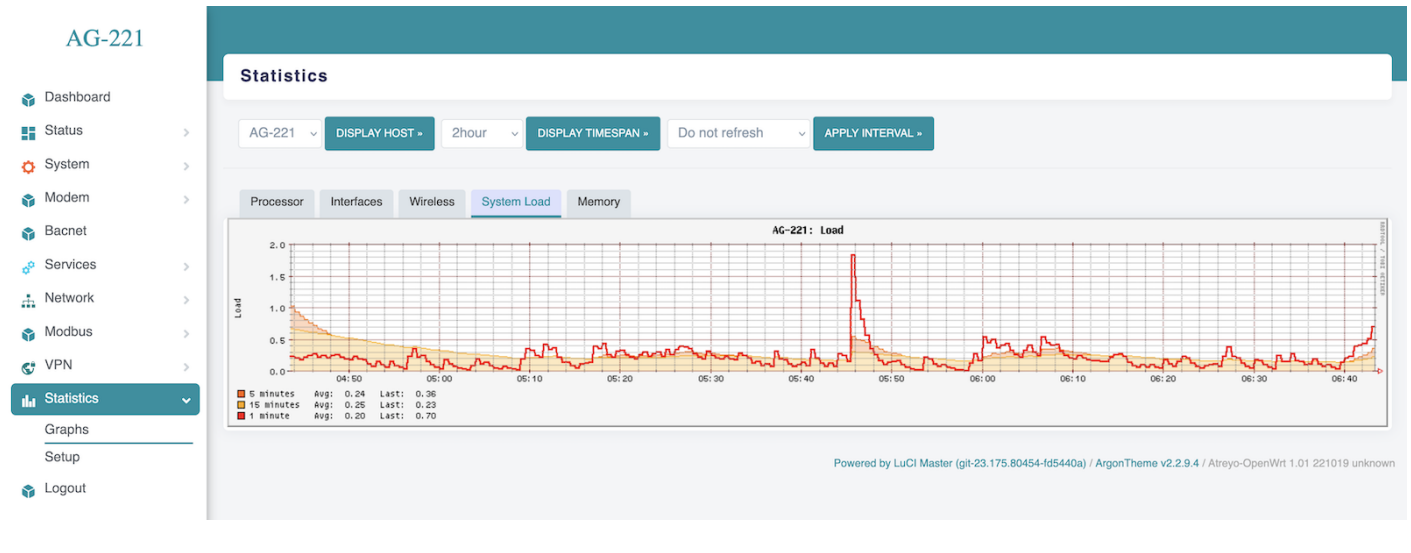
AG-221

Dashboard
Status
System
Modem
Bacnet
Services
Network
Modbus
VPN
Statistics
Graphs
Setup
Logout

Statistics

AG-221 DISPLAY HOST » 2hour DISPLAY TIMESPAN » Do not refresh APPLY INTERVAL »

Processor Interfaces Wireless System Load Memory

AG-221: Load

2.0
1.5
1.0
0.5
0.0

Load

04:50 05:00 05:10 05:20 05:30 05:40 05:50 06:00 06:10 06:20 06:30 06:40

RRDTOOL / TOBI OETIKER

5 minutes Avg: 0.24 Last: 0.36
15 minutes Avg: 0.25 Last: 0.23
1 minute Avg: 0.20 Last: 0.70

Powered by LuCI Master (git-23.175.80454-fd5440a) / ArgonTheme v2.2.9.4 / Atreyo-OpenWrt 1.01 221019 unknown